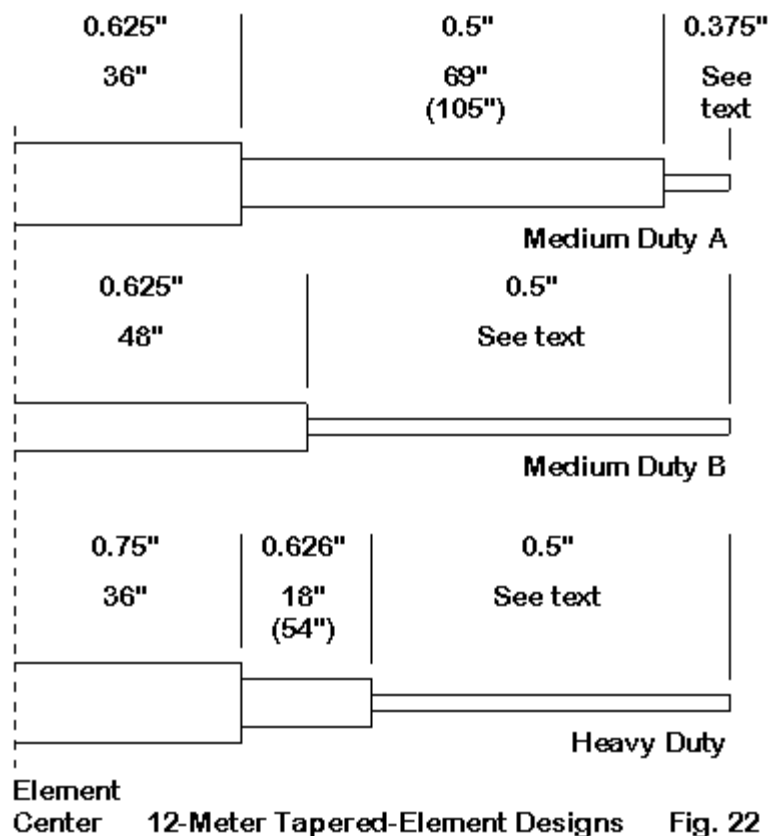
0.625" 36"

0.5" 69" (105")

0.375" See text

Medium Duty A

0.625" 48"

0.5" See text

Medium Duty B

0.75" 36"

0.626" 18" (54")

0.5" See text

Heavy Duty

Element Center

12-Meter Tapered-Element Designs

Fig. 22